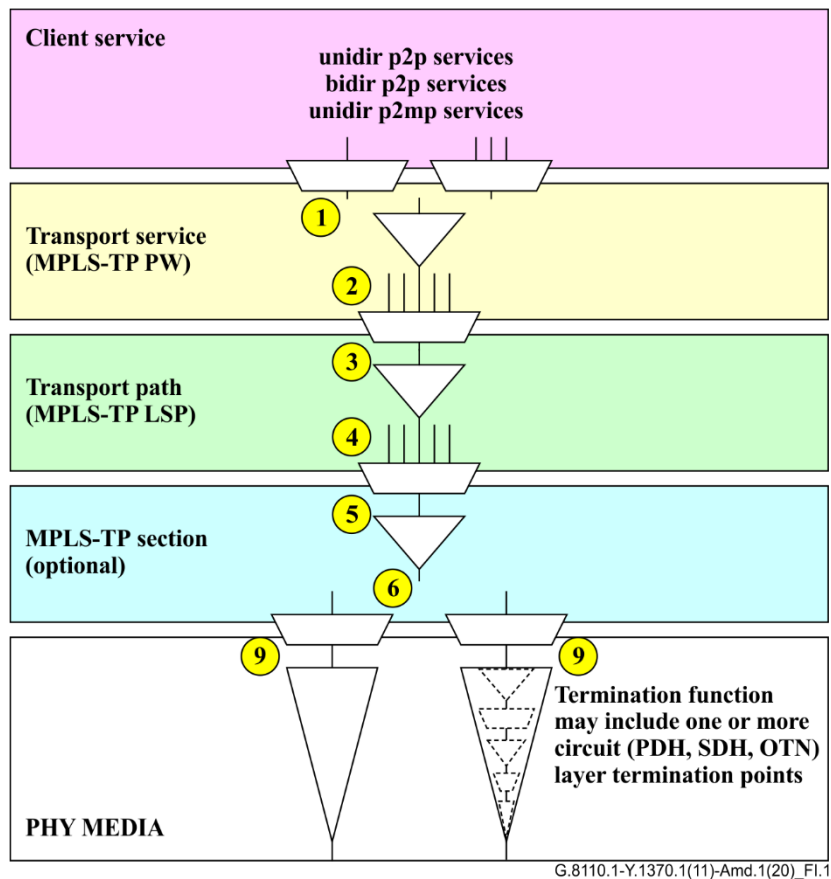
Client service

unidir p2p services
bidir p2p services
unidir p2mp services

1

Transport service
(MPLS-TP PW)

2

3

Transport path
(MPLS-TP LSP)

4

5

MPLS-TP section
(optional)

6

9

9

Termination function may include one or more circuit (PDH, SDH, OTN) layer termination points

PHY MEDIA

G.8110.1-Y.1370.1(11)-Amd.1(20)_FI.1